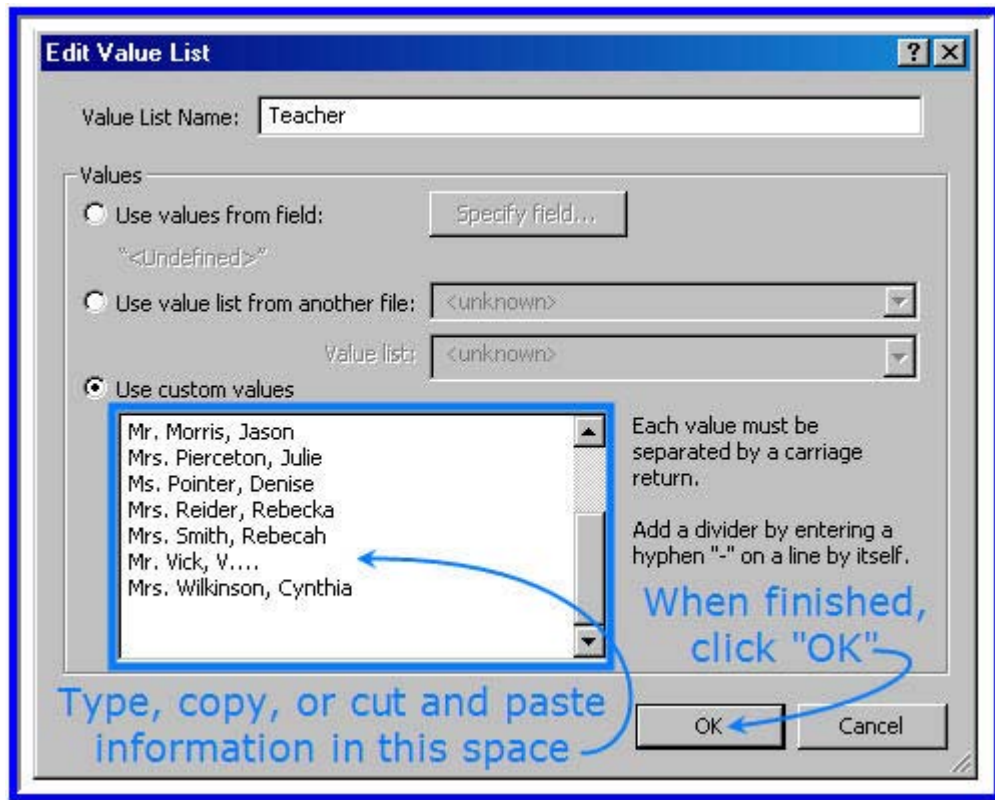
Edit Value List

?

Value List Name: Teacher

Values

Use values from field:

Specify field...

"<Undefined>"

Use value list from another file: <unknown>

Value list: <unknown>

Use custom values

Mr. Morris, Jason
Mrs. Pierceton, Julie
Ms. Pointer, Denise
Mrs. Reider, Rebecka
Mrs. Smith, Rebecah
Mr. Vick, V....
Mrs. Wilkinson, Cynthia

Each value must be separated by a carriage return.

Add a divider by entering a hyphen "-" on a line by itself.

When finished, click "OK"

Type, copy, or cut and paste information in this space

OK

Cancel